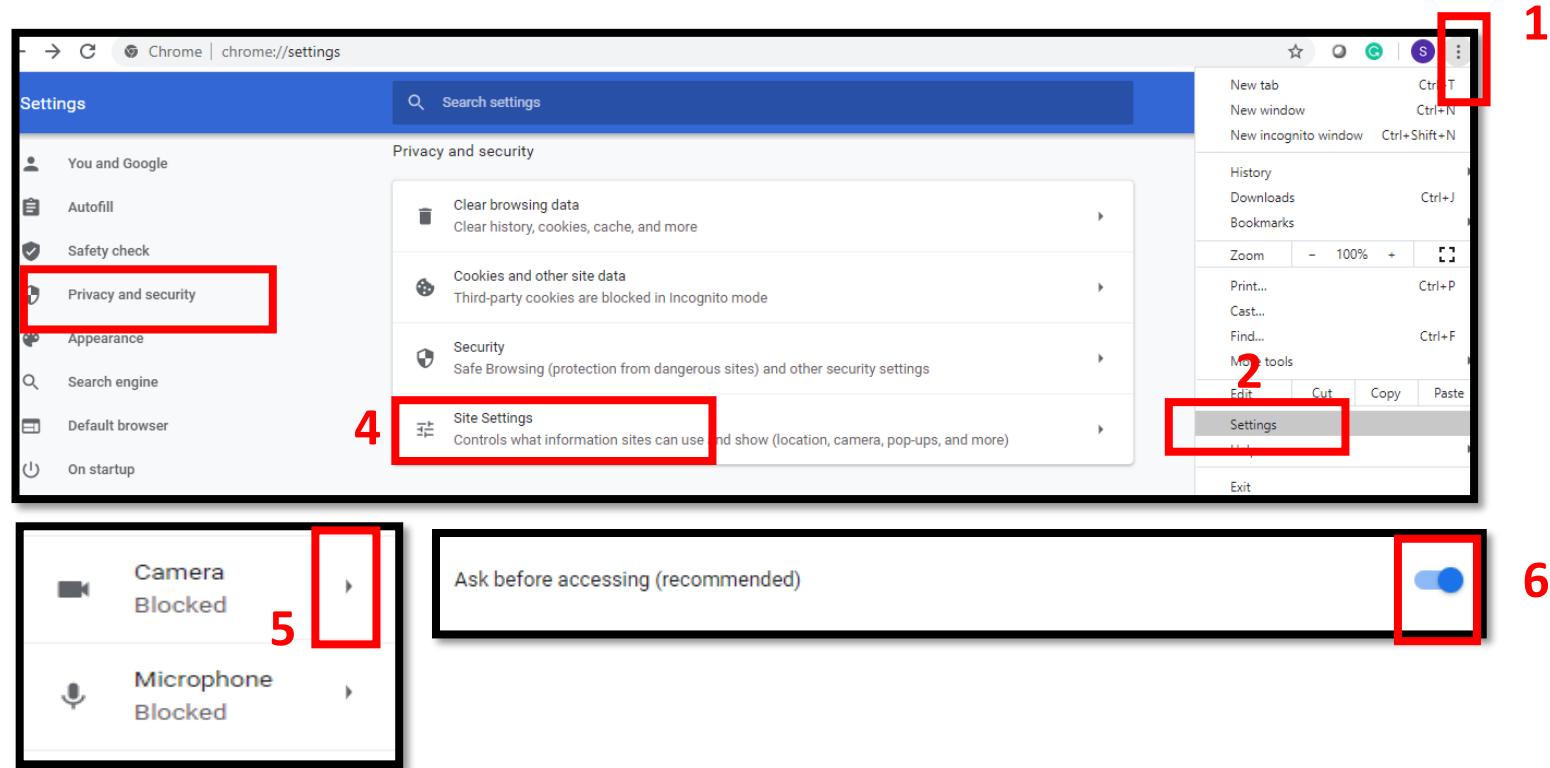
Chrome | chrome://settings

S

1

Settings

Search settings

You and Google

Autofill

Safety check

Privacy and security

Appearance

Search engine

Default browser

On startup

Privacy and security

Clear browsing data
Clear history, cookies, cache, and more

Cookies and other site data
Third-party cookies are blocked in Incognito mode

Security
Safe Browsing (protection from dangerous sites) and other security settings

4

Site Settings
Controls what information sites can use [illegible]nd show (location, camera, pop-ups, and more)

New tab Ctrl+T
New window Ctrl+N
New incognito window Ctrl+Shift+N
History
Downloads Ctrl+J
Bookmarks
Zoom – 100% +
Print... Ctrl+P
Cast...
Find... Ctrl+F
Mo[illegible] tools
2
Edit Cut Copy Paste
Settings
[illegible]
Exit

Camera
Blocked

5

Microphone
Blocked

Ask before accessing (recommended)

6